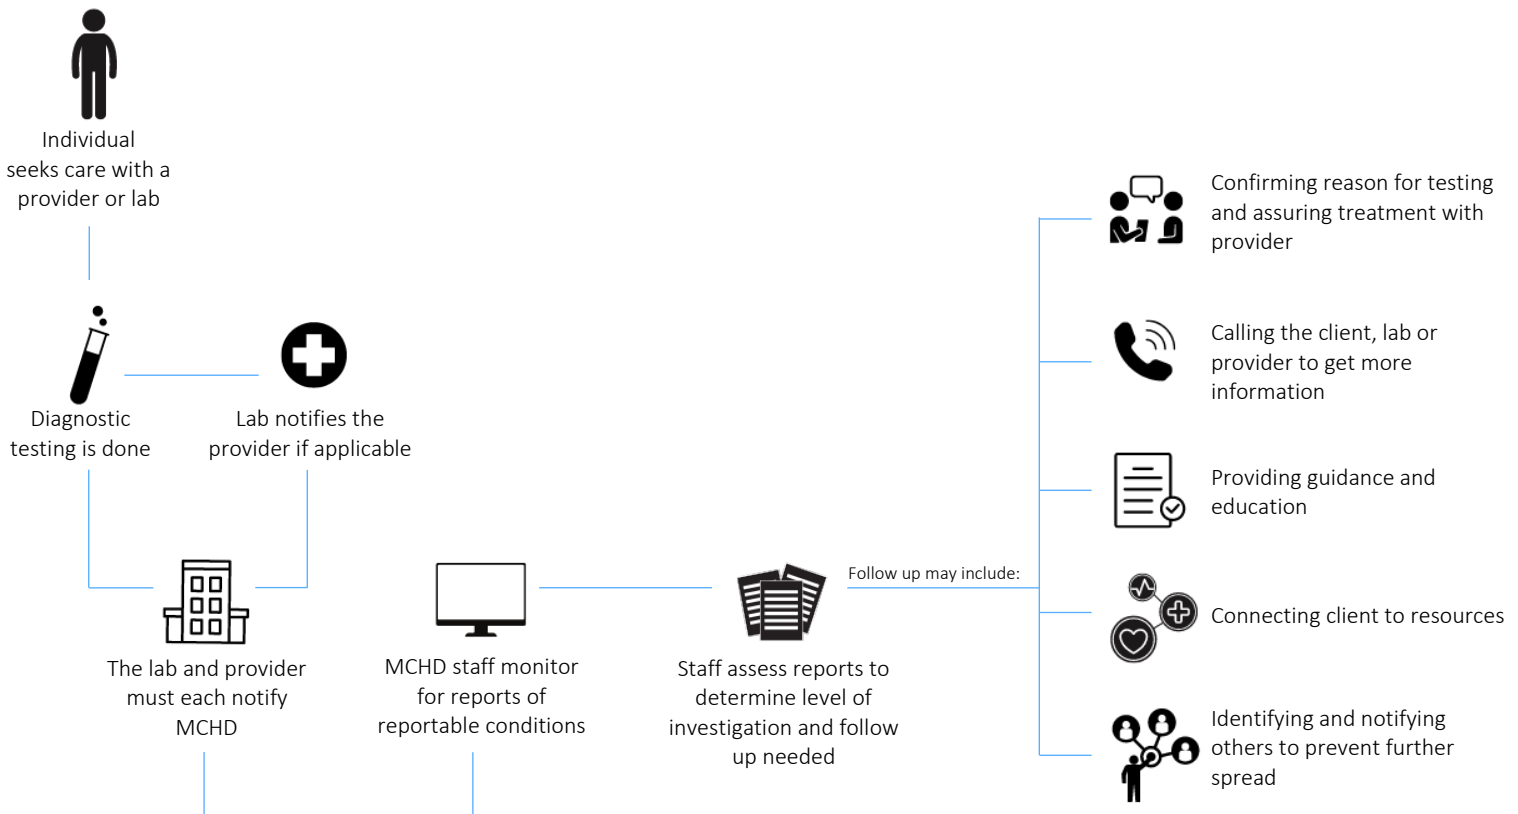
Individual seeks care with a provider or lab

Diagnostic testing is done

Lab notifies the provider if applicable

The lab and provider must each notify MCHD

MCHD staff monitor for reports of reportable conditions

Staff assess reports to determine level of investigation and follow up needed

Follow up may include:

Confirming reason for testing and assuring treatment with provider

Calling the client, lab or provider to get more information

Providing guidance and education

Connecting client to resources

Identifying and notifying others to prevent further spread